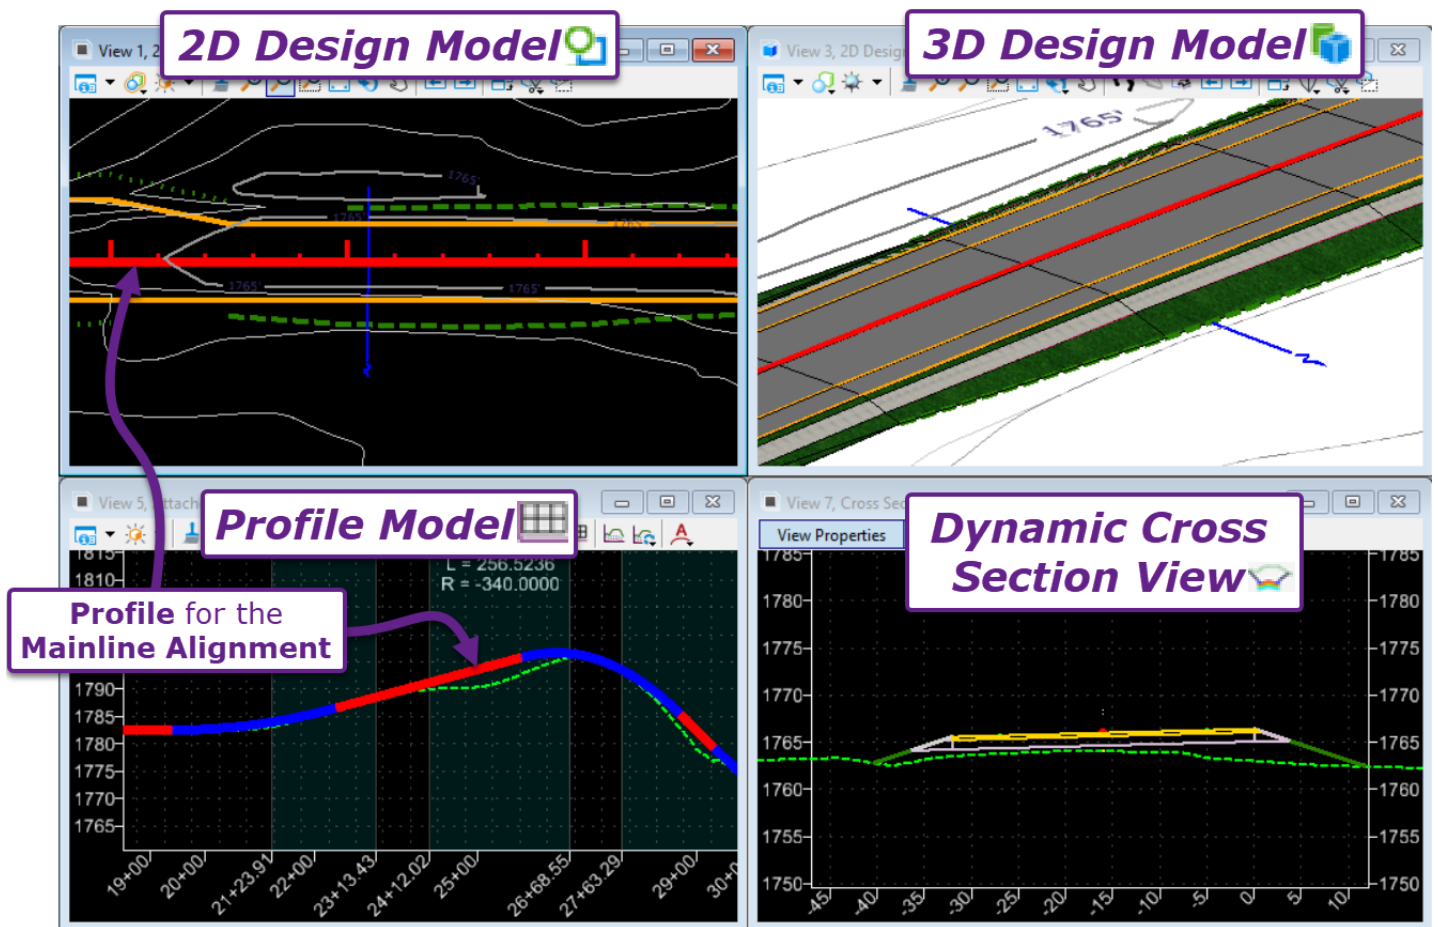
View 1, 2

2D Design Model

View 3, 2D Desig

3D Design Model

1765'

1765'

1765'

1765'

1765'

1765'

View 5, Attach

Profile Model

L = 256.5236
R = -340.0000

1815
1810
1790
1785
1780
1775
1770
1765

19+00
20+00
21+23.91
22+00
23+13.43
24+12.02
25+00
26+68.55
27+63.29
29+00
30+0

Profile for the Mainline Alignment

View 7, Cross Sec

View Properties

Dynamic Cross Section View

1785
1780
1775
1770
1765
1760
1755
1750

-1785
-1780
-1775
-1770
-1765
-1760
-1755
-1750

-45
-40
-35
-30
-25
-20
-15
-10
-5
0
5
10